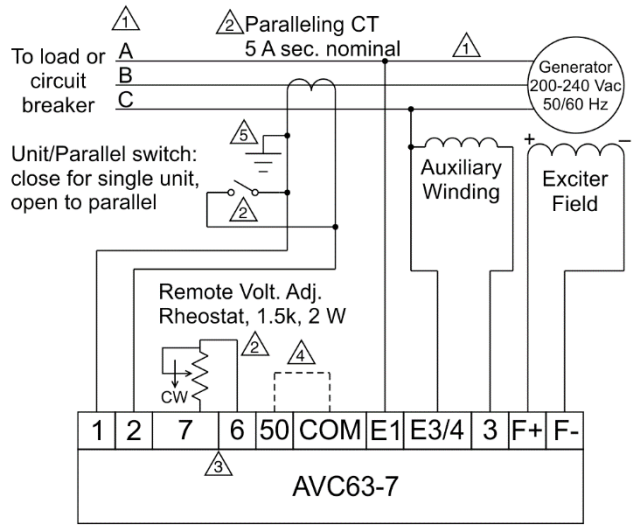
1

2 Paralleling CT
5 A sec. nominal

1

To load or circuit breaker

A
B
C

Generator
200-240 Vac
50/60 Hz

5

Unit/Parallel switch: close for single unit, open to parallel

2

Auxiliary Winding

+ −

Exciter Field

Remote Volt. Adj. Rheostat, 1.5k, 2 W

2

4

CW

| 1 | 2 | 7 | 6 | 50 | COM | E1 | E3/4 | 3 | F+ | F- |
|---|---|---|---|---|---|---|---|---|---|---|

3

AVC63-7